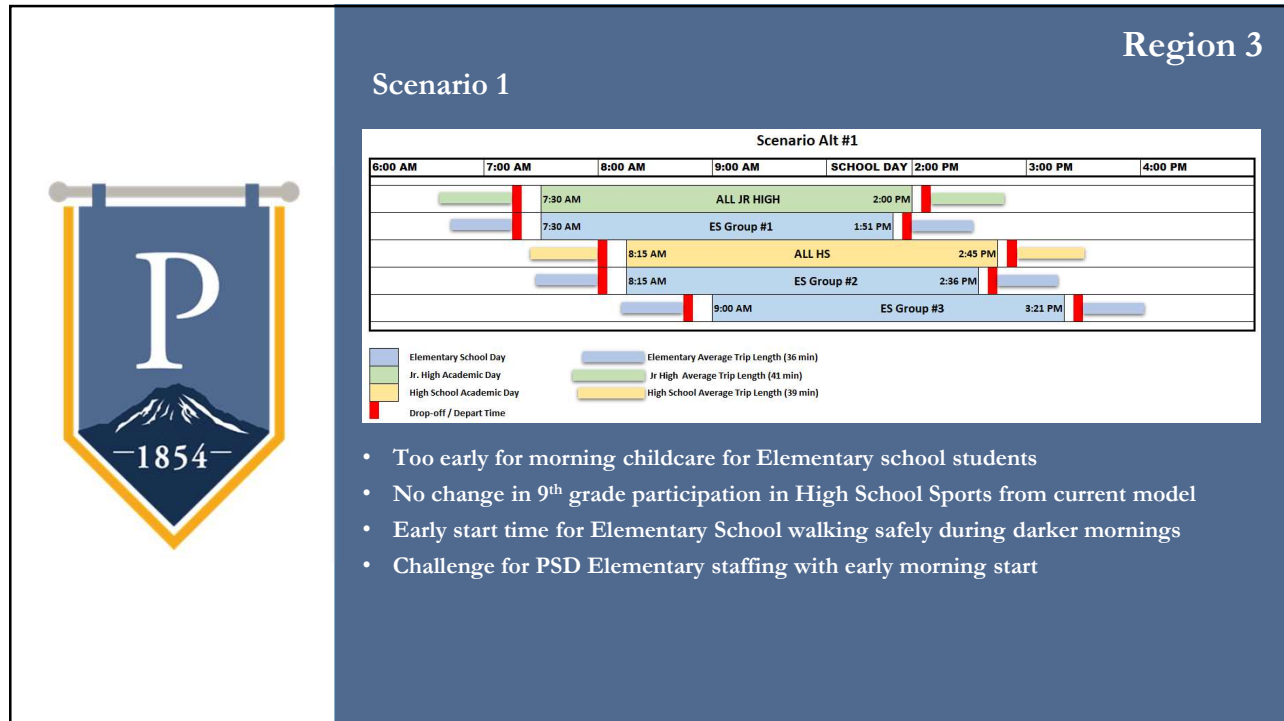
P

1854

Region 3

Scenario 1

Scenario Alt #1

| 6:00 AM | 7:00 AM | 8:00 AM | 9:00 AM | SCHOOL DAY | 2:00 PM | 3:00 PM | 4:00 PM |
|---|---|---|---|---|---|---|---|

7:30 AM ALL JR HIGH 2:00 PM

7:30 AM ES Group #1 1:51 PM

8:15 AM ALL HS 2:45 PM

8:15 AM ES Group #2 2:36 PM

9:00 AM ES Group #3 3:21 PM

Elementary School Day
Jr. High Academic Day
High School Academic Day
Drop-off / Depart Time
Elementary Average Trip Length (36 min)
Jr High Average Trip Length (41 min)
High School Average Trip Length (39 min)

• Too early for morning childcare for Elementary school students
• No change in 9$^{th}$ grade participation in High School Sports from current model
• Early start time for Elementary School walking safely during darker mornings
• Challenge for PSD Elementary staffing with early morning start